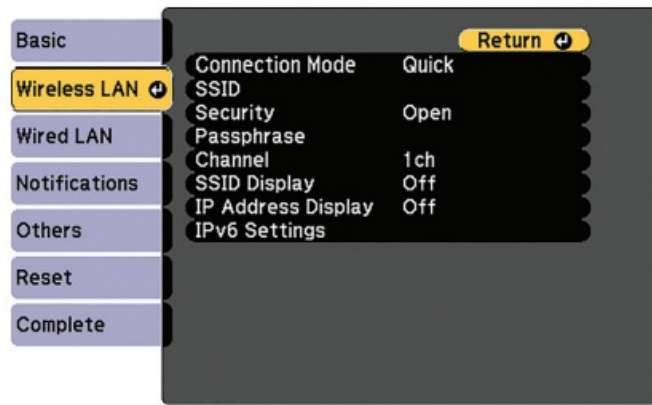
Basic
Wireless LAN
Wired LAN
Notifications
Others
Reset
Complete

Return

| | |
|---|---|
| Connection Mode | Quick |
| SSID | |
| Security | Open |
| Passphrase | |
| Channel | 1ch |
| SSID Display | Off |
| IP Address Display | Off |
| IPv6 Settings | |